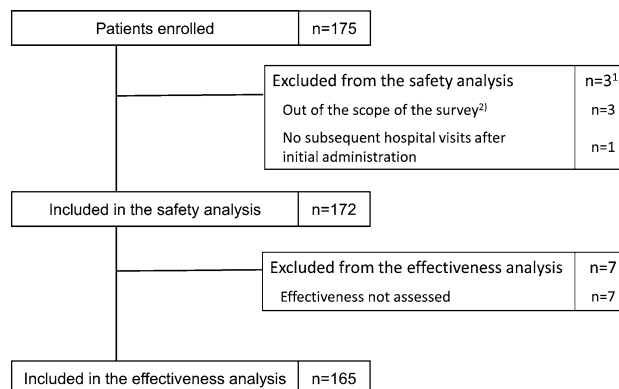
Patients enrolled | n=175

Excluded from the safety analysis | n=3¹

Out of the scope of the survey²⁾ | n=3

No subsequent hospital visits after initial administration | n=1

Included in the safety analysis | n=172

Excluded from the effectiveness analysis | n=7

Effectiveness not assessed | n=7

Included in the effectiveness analysis | n=165